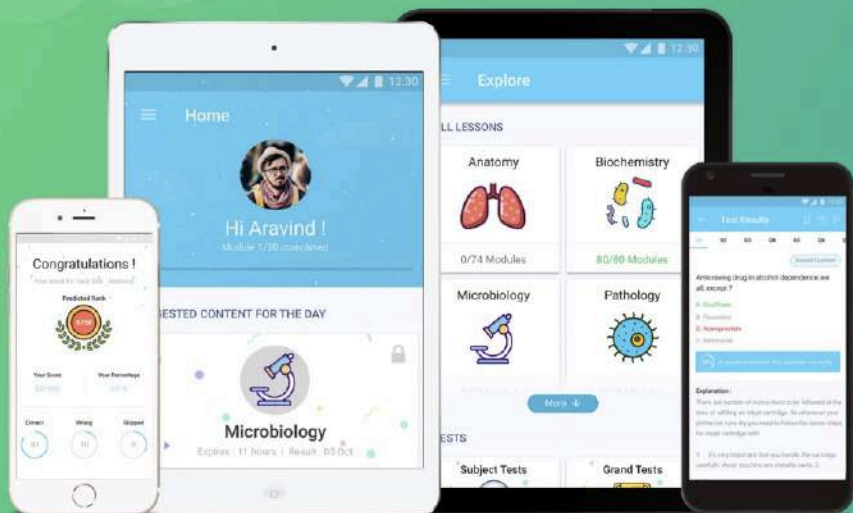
12:30

Explore

LL LESSONS

Anatomy

0/74 Modules

Biochemistry

80/80 Modules

Microbiology

Pathology

More

ESTS

Subject Tests

Grand Tests

12:30

Home

Hi Aravind !

Module 1/30 completed

GESTED CONTENT FOR THE DAY

Microbiology

Expires : 11 hours | Result : 05 Oct

Congratulations !

Predicted Rank

Your Score

Your Percentage

Correct

Wrong

Skipped

Test Results

Amicoxing drug in alcohol dependence are all except ?

Explanation :